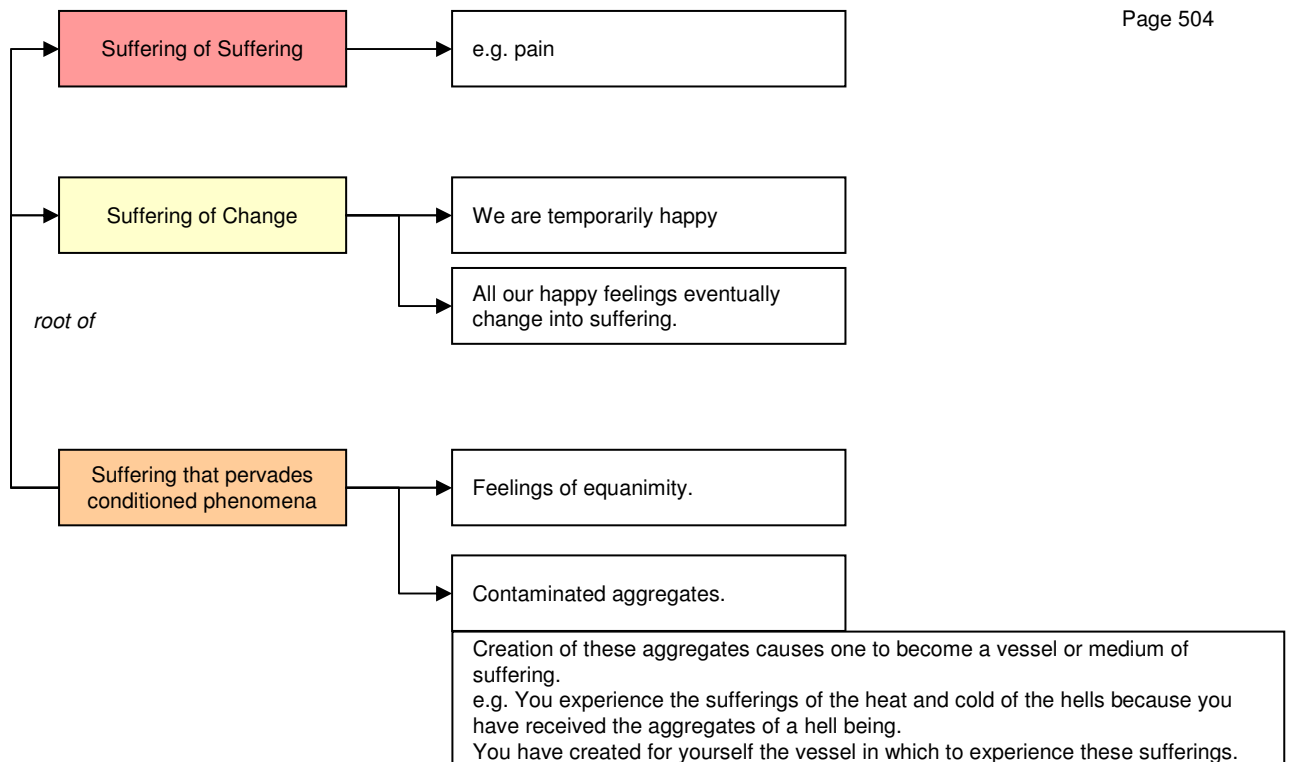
Page 504

Suffering of Suffering

e.g. pain

Suffering of Change

We are temporarily happy

All our happy feelings eventually change into suffering.

root of

Suffering that pervades conditioned phenomena

Feelings of equanimity.

Contaminated aggregates.

Creation of these aggregates causes one to become a vessel or medium of suffering.
e.g. You experience the sufferings of the heat and cold of the hells because you have received the aggregates of a hell being.
You have created for yourself the vessel in which to experience these sufferings.